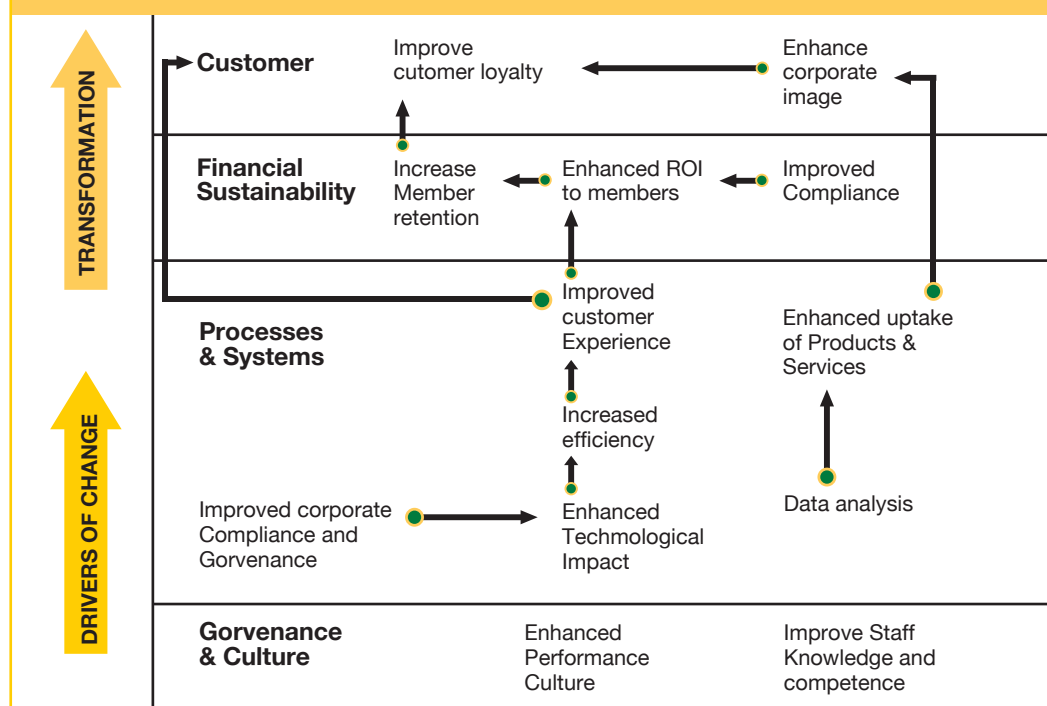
TRANSFORMATION

DRIVERS OF CHANGE

Customer

Improve cutomer loyalty

Enhance corporate image

Financial Sustainability

Increase Member retention

Enhanced ROI to members

Improved Compliance

Processes & Systems

Improved customer Experience

Enhanced uptake of Products & Services

Increased efficiency

Improved corporate Compliance and Gorvenance

Enhanced Techmological Impact

Data analysis

Gorvenance & Culture

Enhanced Performance Culture

Improve Staff Knowledge and competence